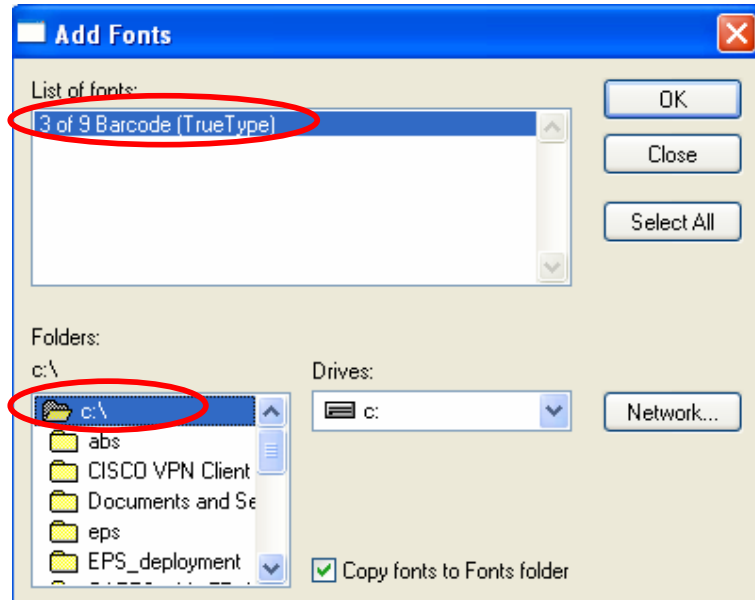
Add Fonts

List of fonts:

3 of 9 Barcode (TrueType)

OK

Close

Select All

Folders:

c:\

c:\

abs

CISCO VPN Client

Documents and Se

eps

EPS_deployment

Drives:

c:

Network...

Copy fonts to Fonts folder